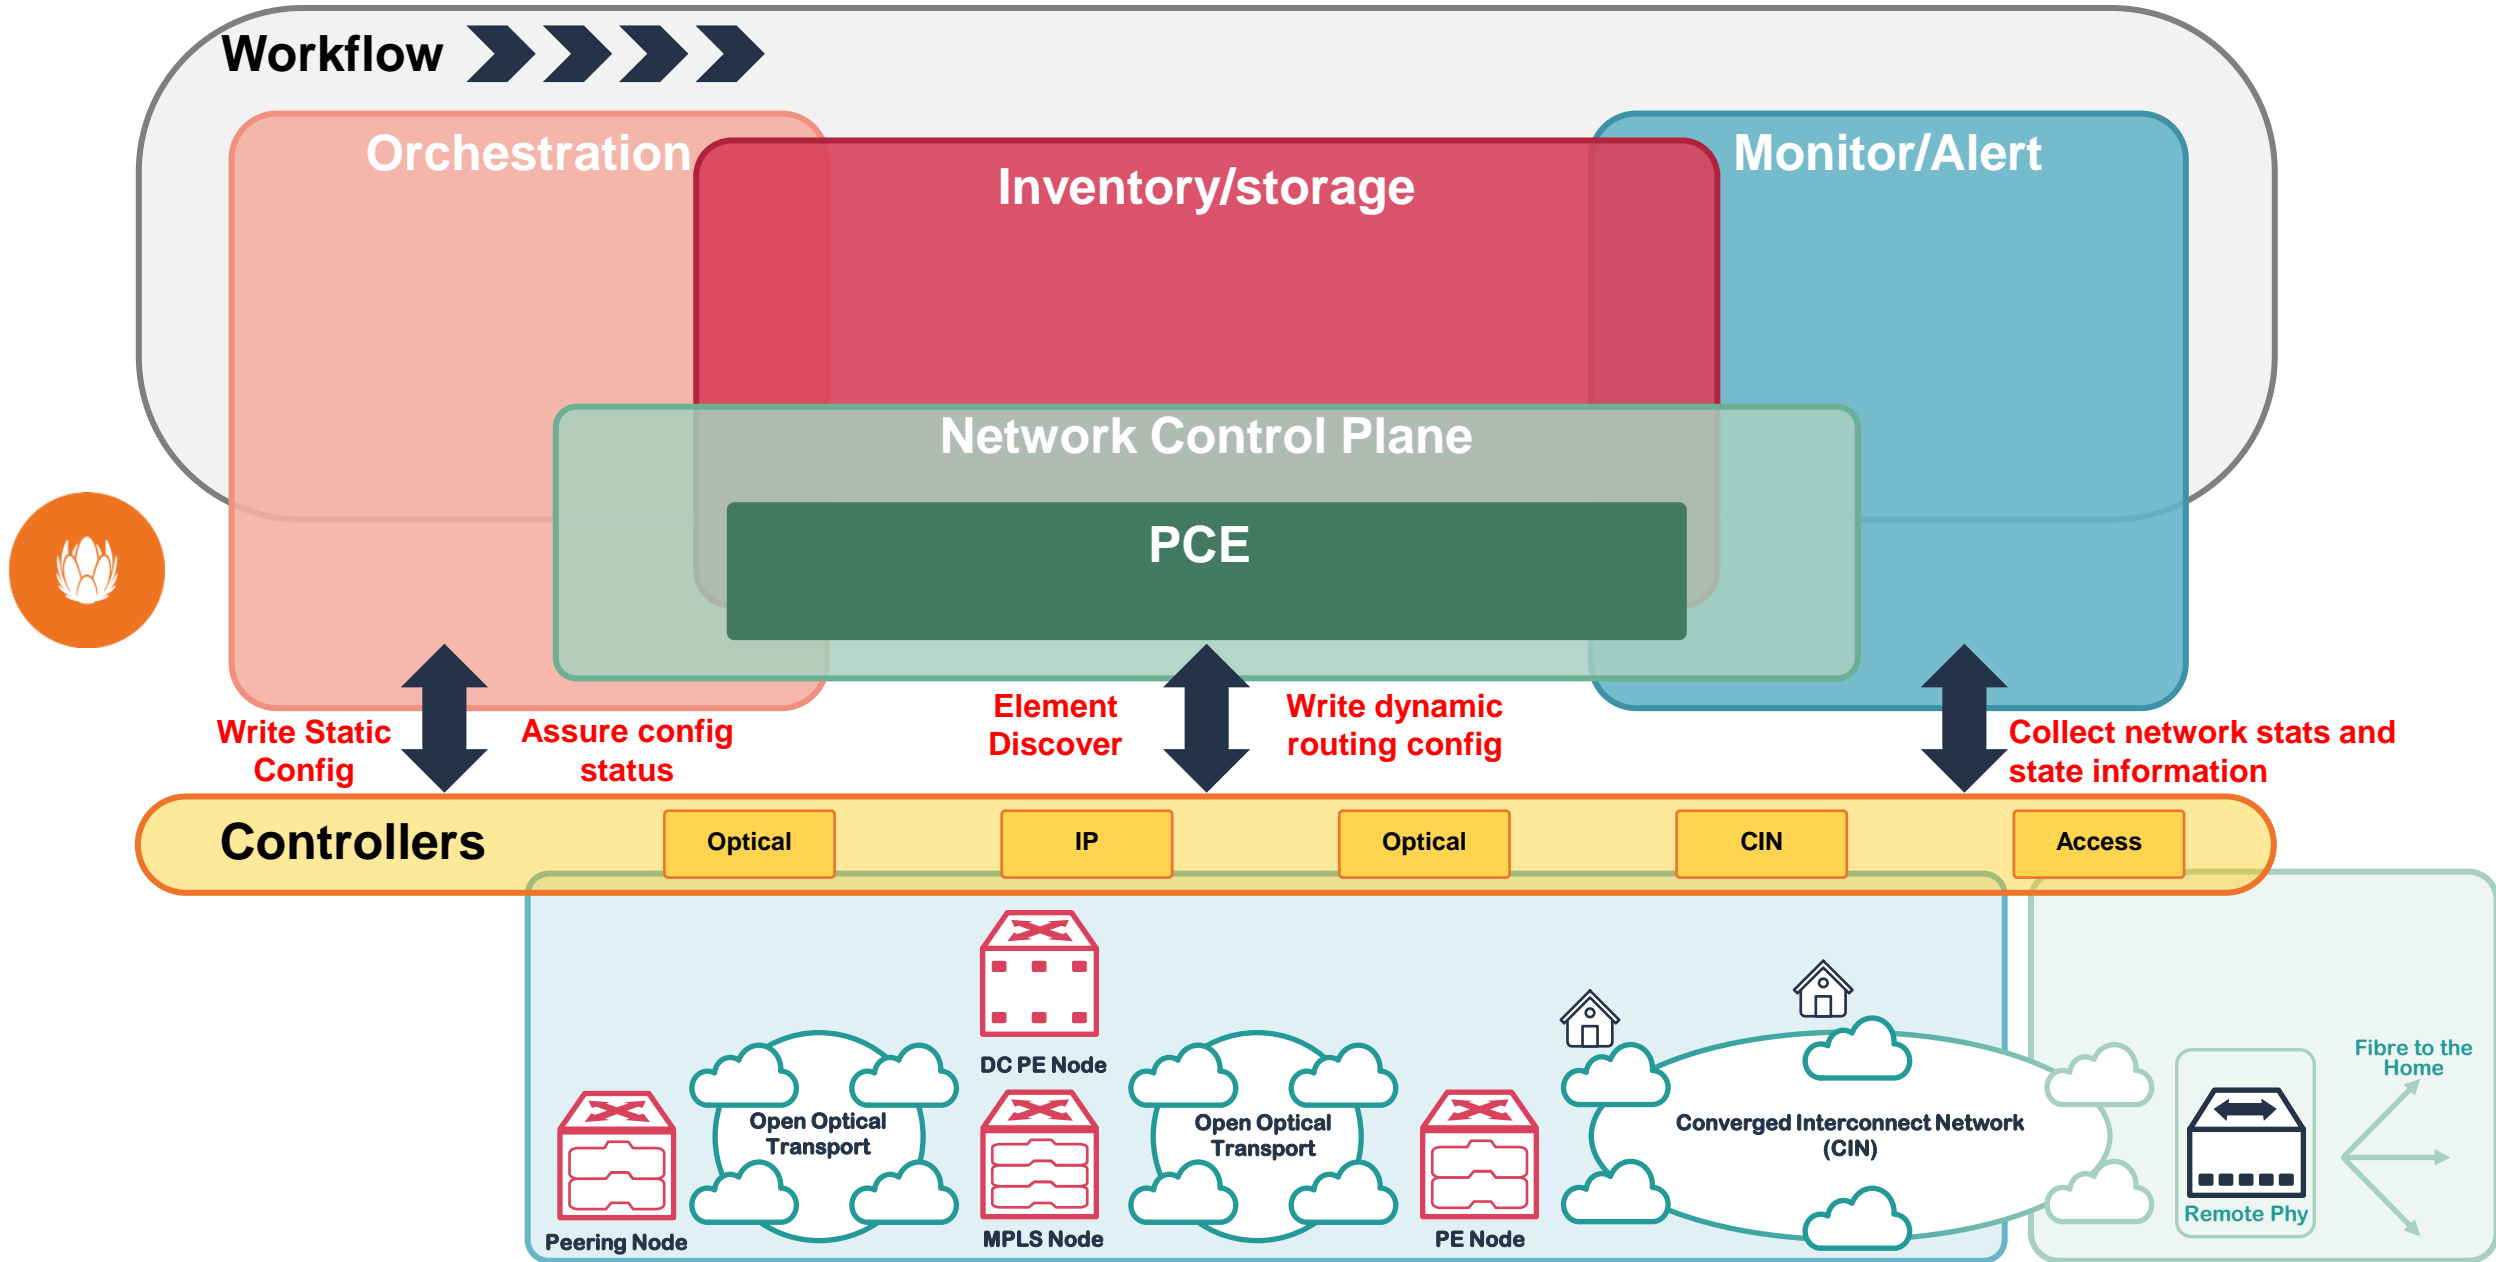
Workflow

Orchestration

Inventory/storage

Monitor/Alert

Network Control Plane

PCE

Write Static Config

Assure config status

Element Discover

Write dynamic routing config

Collect network stats and state information

Controllers

Optical

IP

Optical

CIN

Access

DC PE Node

Open Optical Transport

Open Optical Transport

Converged Interconnect Network (CIN)

Fibre to the Home

Peering Node

MPLS Node

PE Node

Remote Phy